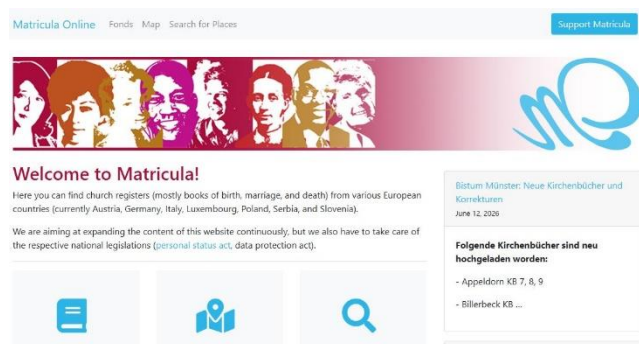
Matricula Online Fonds Map Search for Places

Support Matricula

Welcome to Matricula!

Here you can find church registers (mostly books of birth, marriage, and death) from various European countries (currently Austria, Germany, Italy, Luxembourg, Poland, Serbia, and Slovenia).

We are aiming at expanding the content of this website continuously, but we also have to take care of the respective national legislations (personal status act, data protection act).

Bistum Münster: Neue Kirchenbücher und Korrekturen

June 12, 2026

Folgende Kirchenbücher sind neu hochgeladen worden:

- Appeldorn KB 7, 8, 9

- Billerbeck KB ...